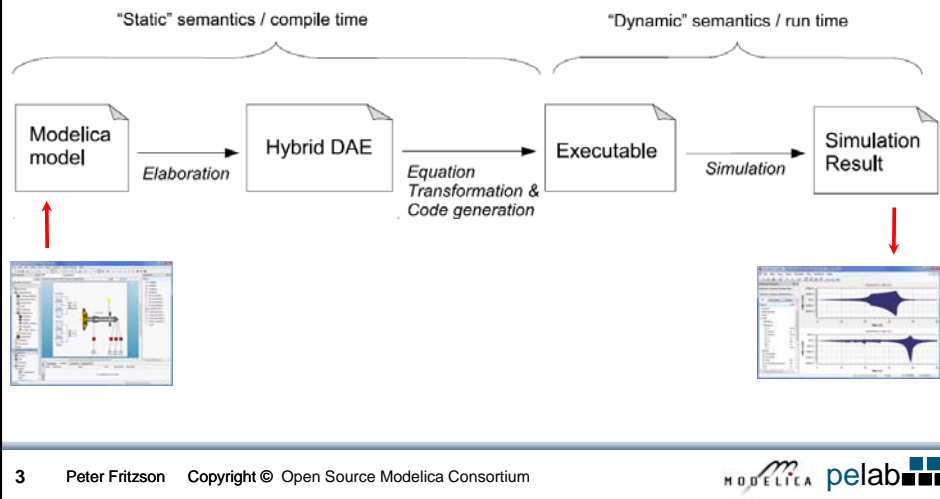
"Static" semantics / compile time

"Dynamic" semantics / run time

Modelica model

Elaboration

Hybrid DAE

Equation Transformation & Code generation

Executable

Simulation

Simulation Result

3 Peter Fritzson Copyright © Open Source Modelica Consortium

MODELICA pelab